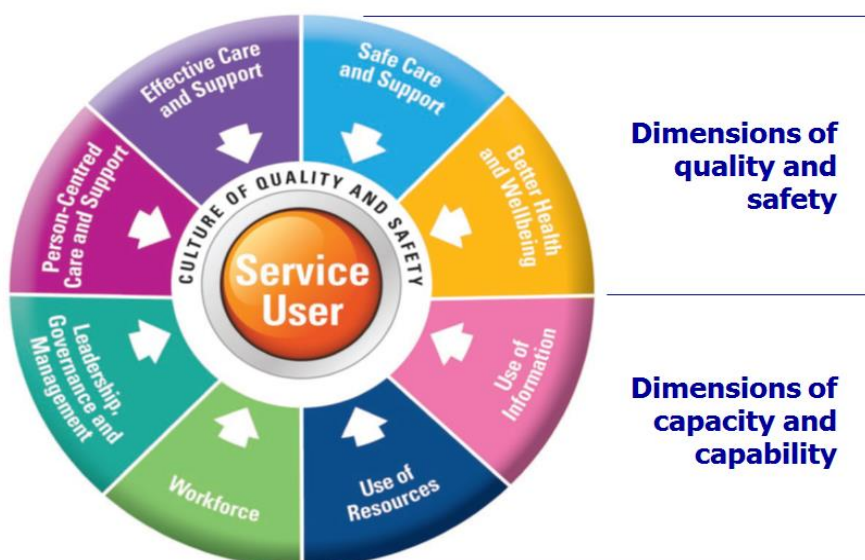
Effective Care and Support

Safe Care and Support

Better Health and Wellbeing

Use of Information

Use of Resources

Workforce

Leadership, Governance and Management

Person-Centred Care and Support

CULTURE OF QUALITY AND SAFETY

Service User

Dimensions of quality and safety

Dimensions of capacity and capability